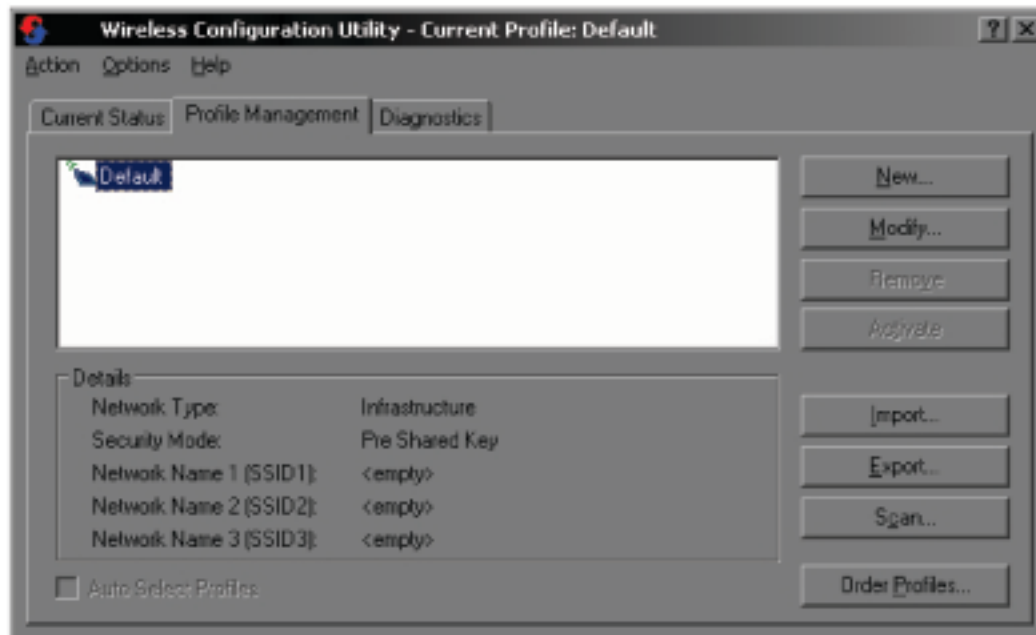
Wireless Configuration Utility - Current Profile: Default

?

Action Options Help

Current Status Profile Management Diagnostics

Default

New...

Modify...

Remove

Activate

Details

| | |
|---|---|
| Network Type: | Infrastructure |
| Security Mode: | Pre Shared Key |
| Network Name 1 (SSID1): | <empty> |
| Network Name 2 (SSID2): | <empty> |
| Network Name 3 (SSID3): | <empty> |

Import...

Export...

Scan...

Auto Select Profiles

Order Profiles...